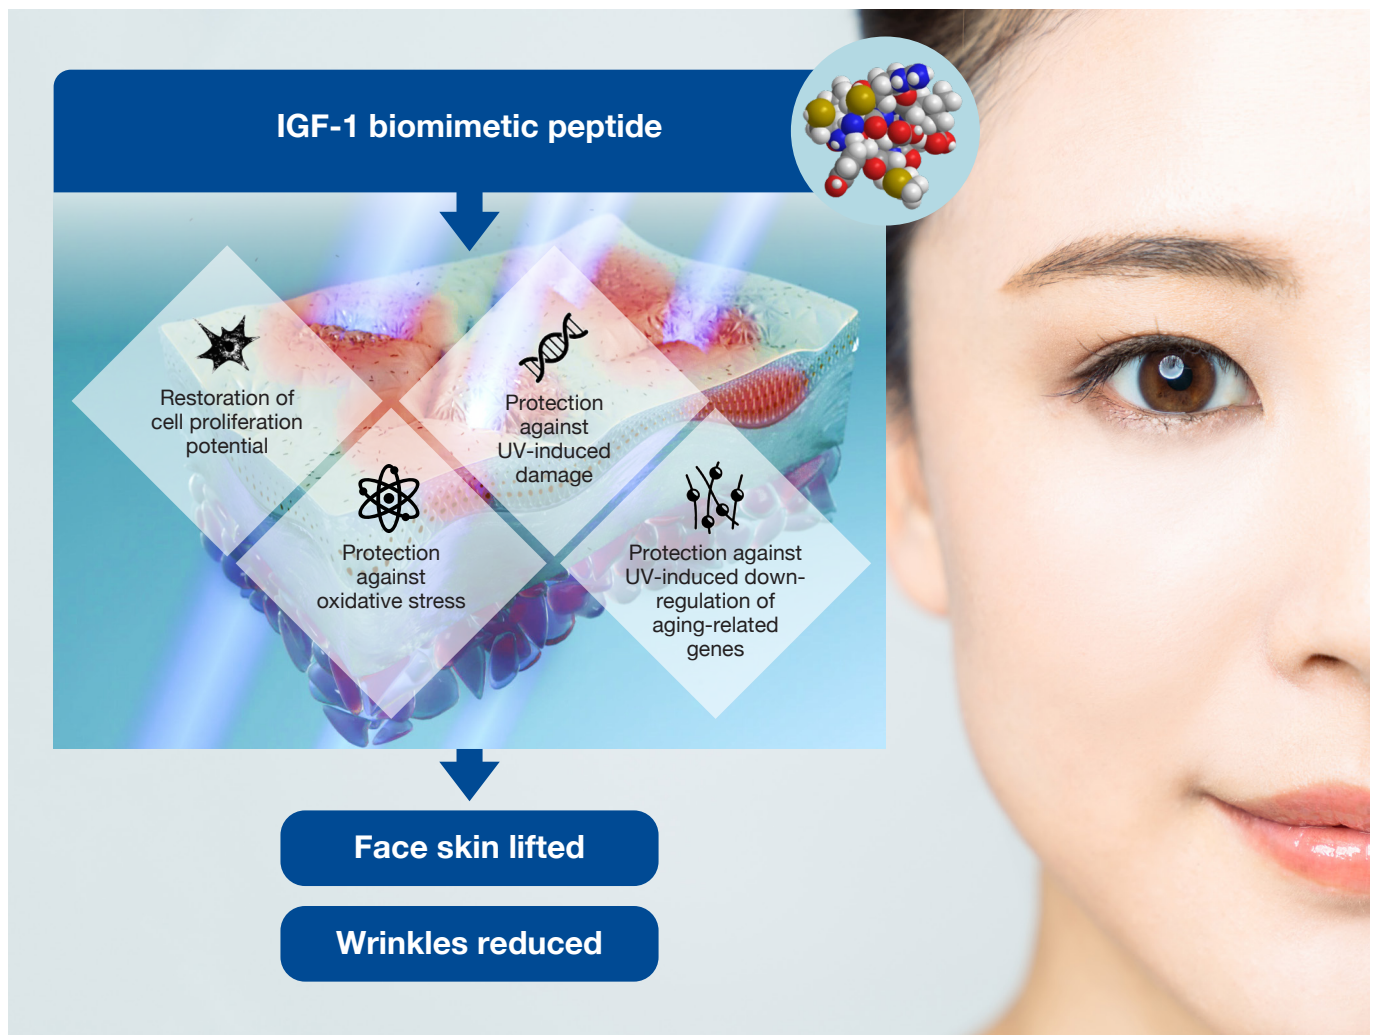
IGF-1 biomimetic peptide

Restoration of cell proliferation potential

Protection against UV-induced damage

Protection against oxidative stress

Protection against UV-induced downregulation of aging-related genes

Face skin lifted

Wrinkles reduced